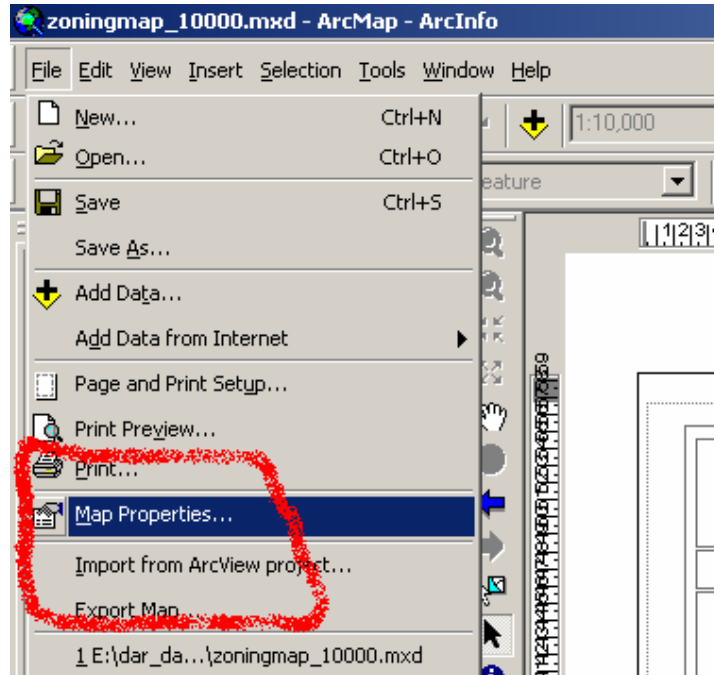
zoningmap_10000.mxd - ArcMap - ArcInfo

File Edit View Insert Selection Tools Window Help

1:10,000

eature

New... Ctrl+N
Open... Ctrl+O
Save Ctrl+S
Save As...
Add Data...
Add Data from Internet
Page and Print Setup...
Print Preview...
Print...
Map Properties...
Import from ArcView project...
Export Map...
1 E:\dar_da...\zoningmap_10000.mxd